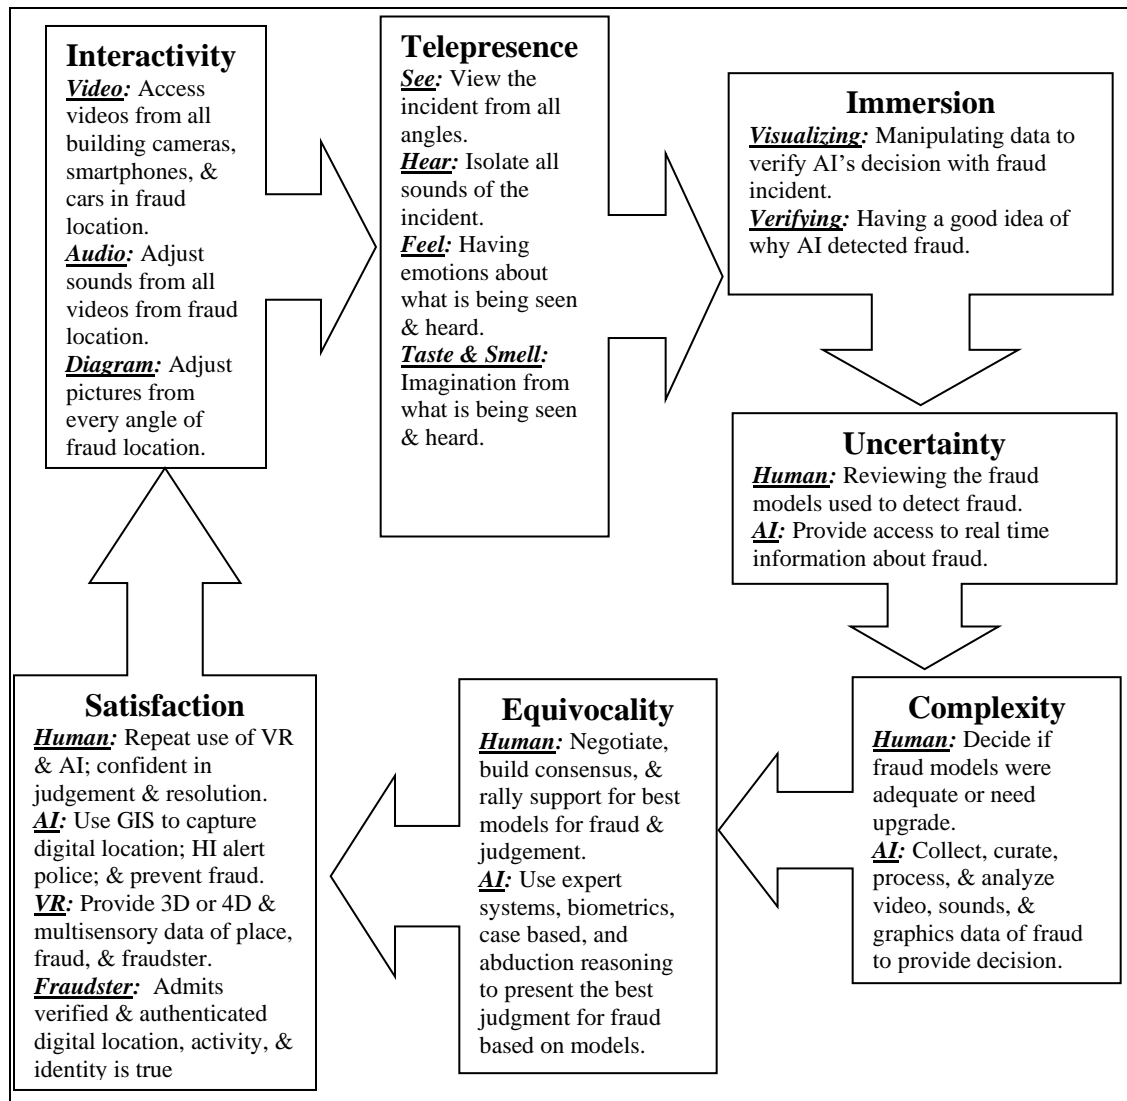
**Interactivity**
***Video:*** Access videos from all building cameras, smartphones, & cars in fraud location.
***Audio:*** Adjust sounds from all videos from fraud location.
***Diagram:*** Adjust pictures from every angle of fraud location.

**Telepresence**
***See:*** View the incident from all angles.
***Hear:*** Isolate all sounds of the incident.
***Feel:*** Having emotions about what is being seen & heard.
***Taste & Smell:*** Imagination from what is being seen & heard.

**Immersion**
***Visualizing:*** Manipulating data to verify AI's decision with fraud incident.
***Verifying:*** Having a good idea of why AI detected fraud.

**Uncertainty**
***Human:*** Reviewing the fraud models used to detect fraud.
***AI:*** Provide access to real time information about fraud.

**Complexity**
***Human:*** Decide if fraud models were adequate or need upgrade.
***AI:*** Collect, curate, process, & analyze video, sounds, & graphics data of fraud to provide decision.

**Equivocality**
***Human:*** Negotiate, build consensus, & rally support for best models for fraud & judgement.
***AI:*** Use expert systems, biometrics, case based, and abduction reasoning to present the best judgment for fraud based on models.

**Satisfaction**
***Human:*** Repeat use of VR & AI; confident in judgement & resolution.
***AI:*** Use GIS to capture digital location; HI alert police; & prevent fraud.
***VR:*** Provide 3D or 4D & multisensory data of place, fraud, & fraudster.
***Fraudster:*** Admits verified & authenticated digital location, activity, & identity is true